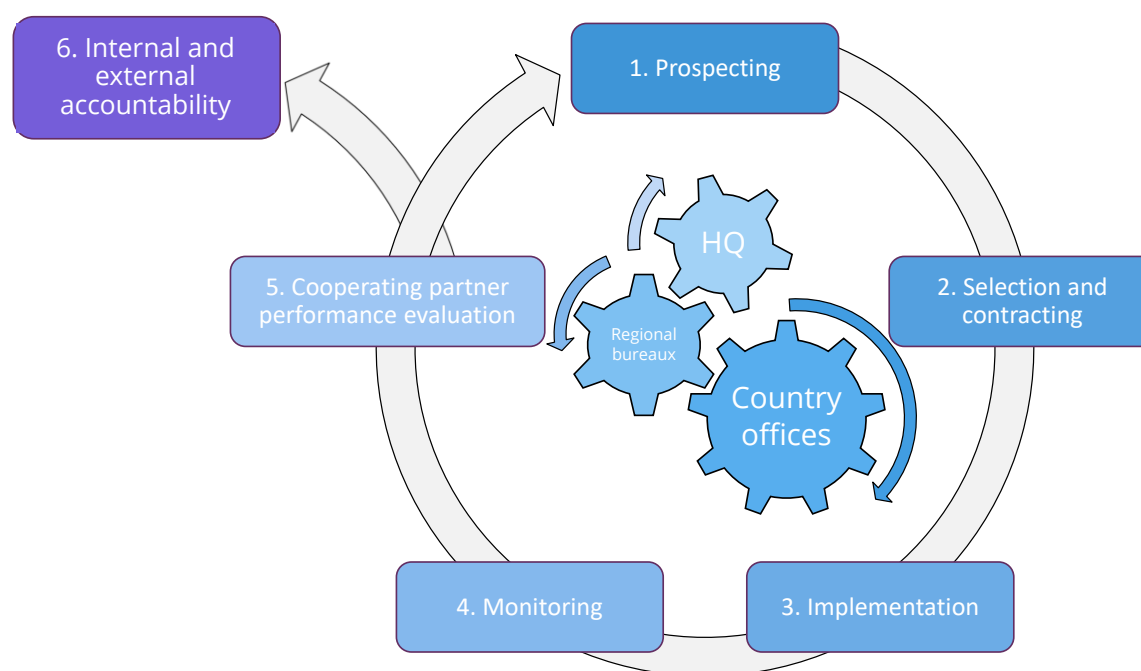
6. Internal and external accountability

1. Prospecting

HQ

Regional bureaux

Country offices

2. Selection and contracting

5. Cooperating partner performance evaluation

4. Monitoring

3. Implementation